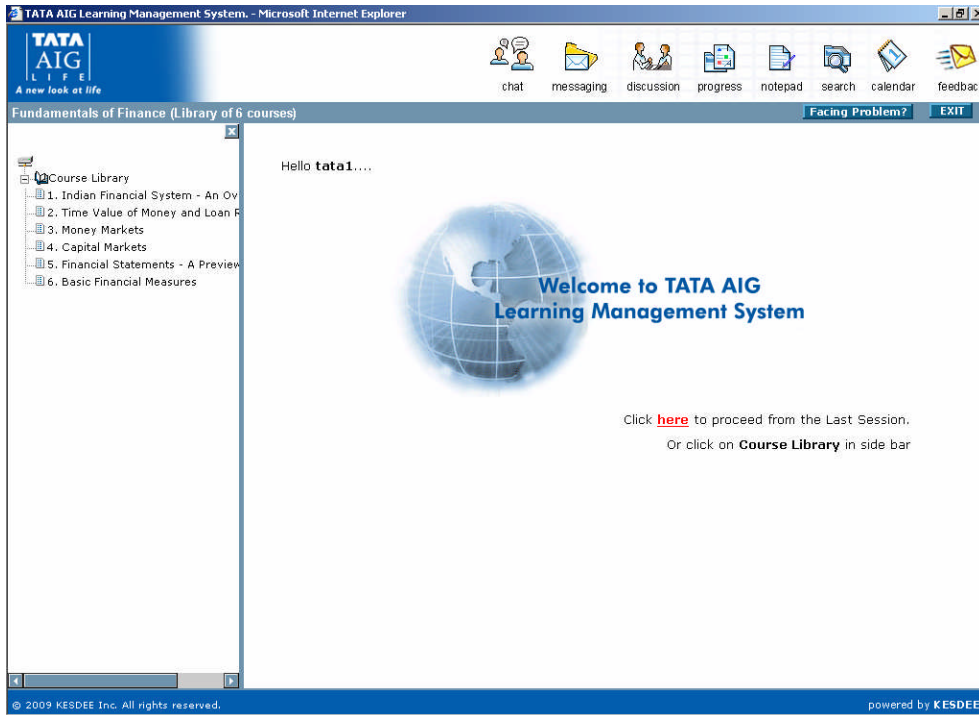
TATA AIG Learning Management System. - Microsoft Internet Explorer

TATA AIG LIFE
A new look at life

chat messaging discussion progress notepad search calendar feedbac

Fundamentals of Finance (Library of 6 courses)

Facing Problem? EXIT

Course Library
1. Indian Financial System - An Ov
2. Time Value of Money and Loan R
3. Money Markets
4. Capital Markets
5. Financial Statements - A Preview
6. Basic Financial Measures

Hello tata1....

Welcome to TATA AIG Learning Management System

Click here to proceed from the Last Session.

Or click on Course Library in side bar

© 2009 KESDEE Inc. All rights reserved.

powered by KESDEE